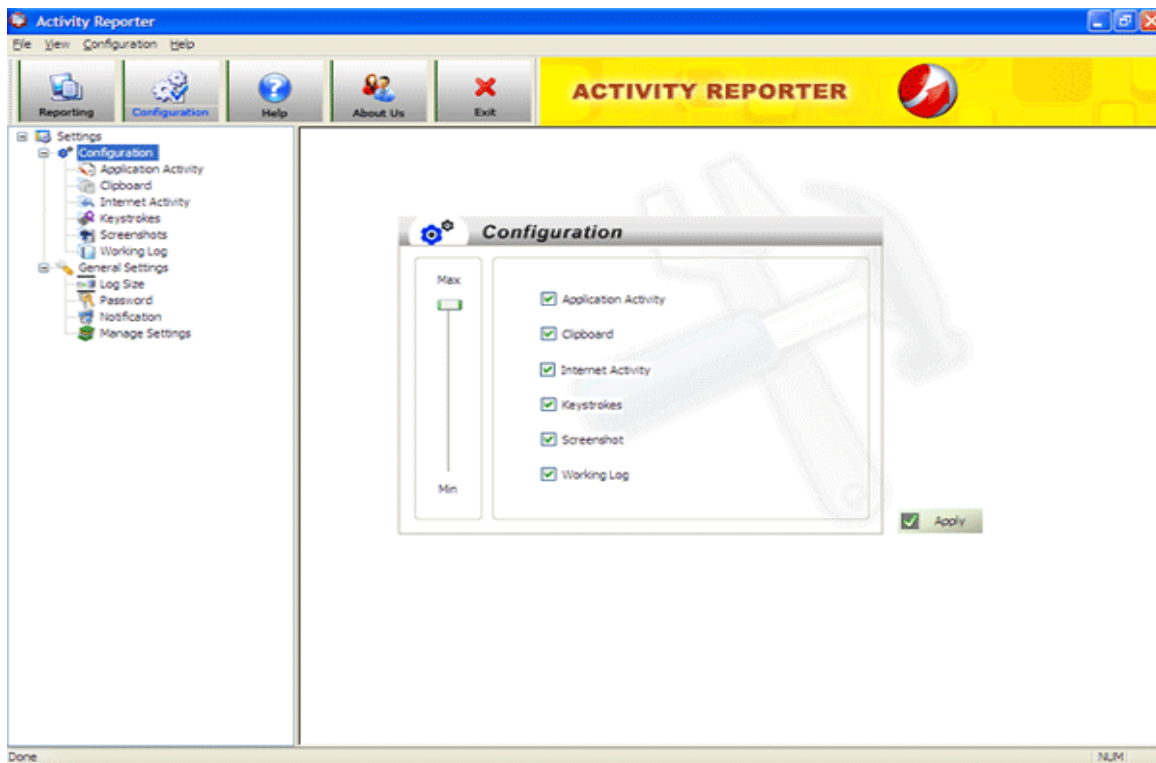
Activity Reporter

File View Configuration Help

Reporting
Configuration
Help
About Us
Exit

ACTIVITY REPORTER

Settings
Configuration
Application Activity
Clipboard
Internet Activity
Keystrokes
Screenshots
Working Log
General Settings
Log Size
Password
Notification
Manage Settings

Configuration

Max
Min

Application Activity
Clipboard
Internet Activity
Keystrokes
Screenshot
Working Log

Apply

Done
NUM